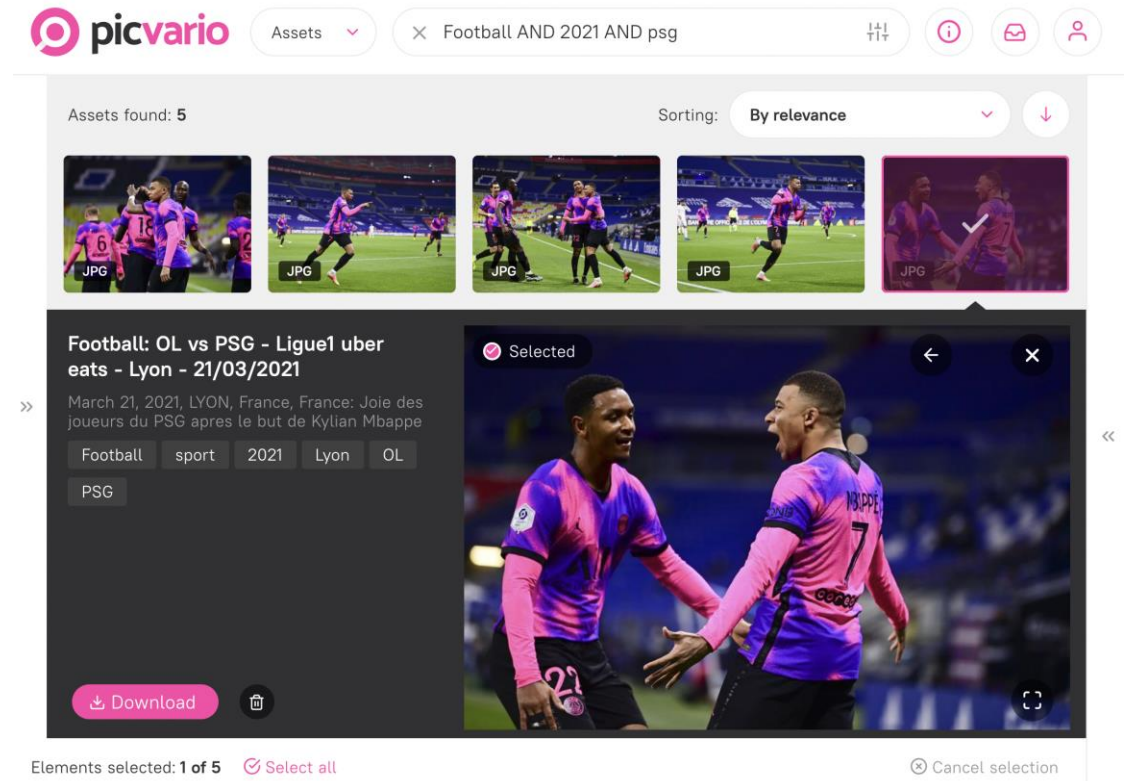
picvario

Assets

Football AND 2021 AND psg

Assets found: 5

Sorting: By relevance

JPG

JPG

JPG

JPG

JPG

Football: OL vs PSG - Ligue1 uber eats - Lyon - 21/03/2021

March 21, 2021, LYON, France, France: Joie des joueurs du PSG apres le but de Kylian Mbappe

Football sport 2021 Lyon OL PSG

Selected

Download

Elements selected: 1 of 5 Select all

Cancel selection